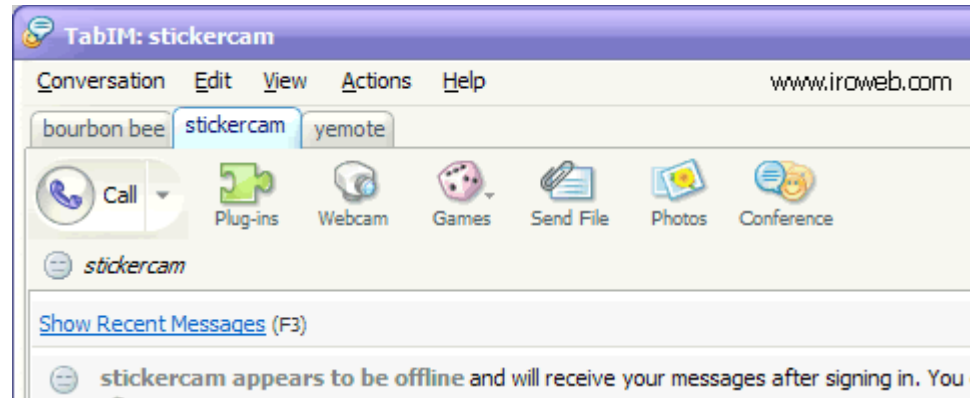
TabIM: stickercam

Conversation Edit View Actions Help www.iroweb.com

bourbon bee stickercam yemote

Call Plug-ins Webcam Games Send File Photos Conference

stickercam

Show Recent Messages (F3)

stickercam appears to be offline and will receive your messages after signing in. You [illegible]